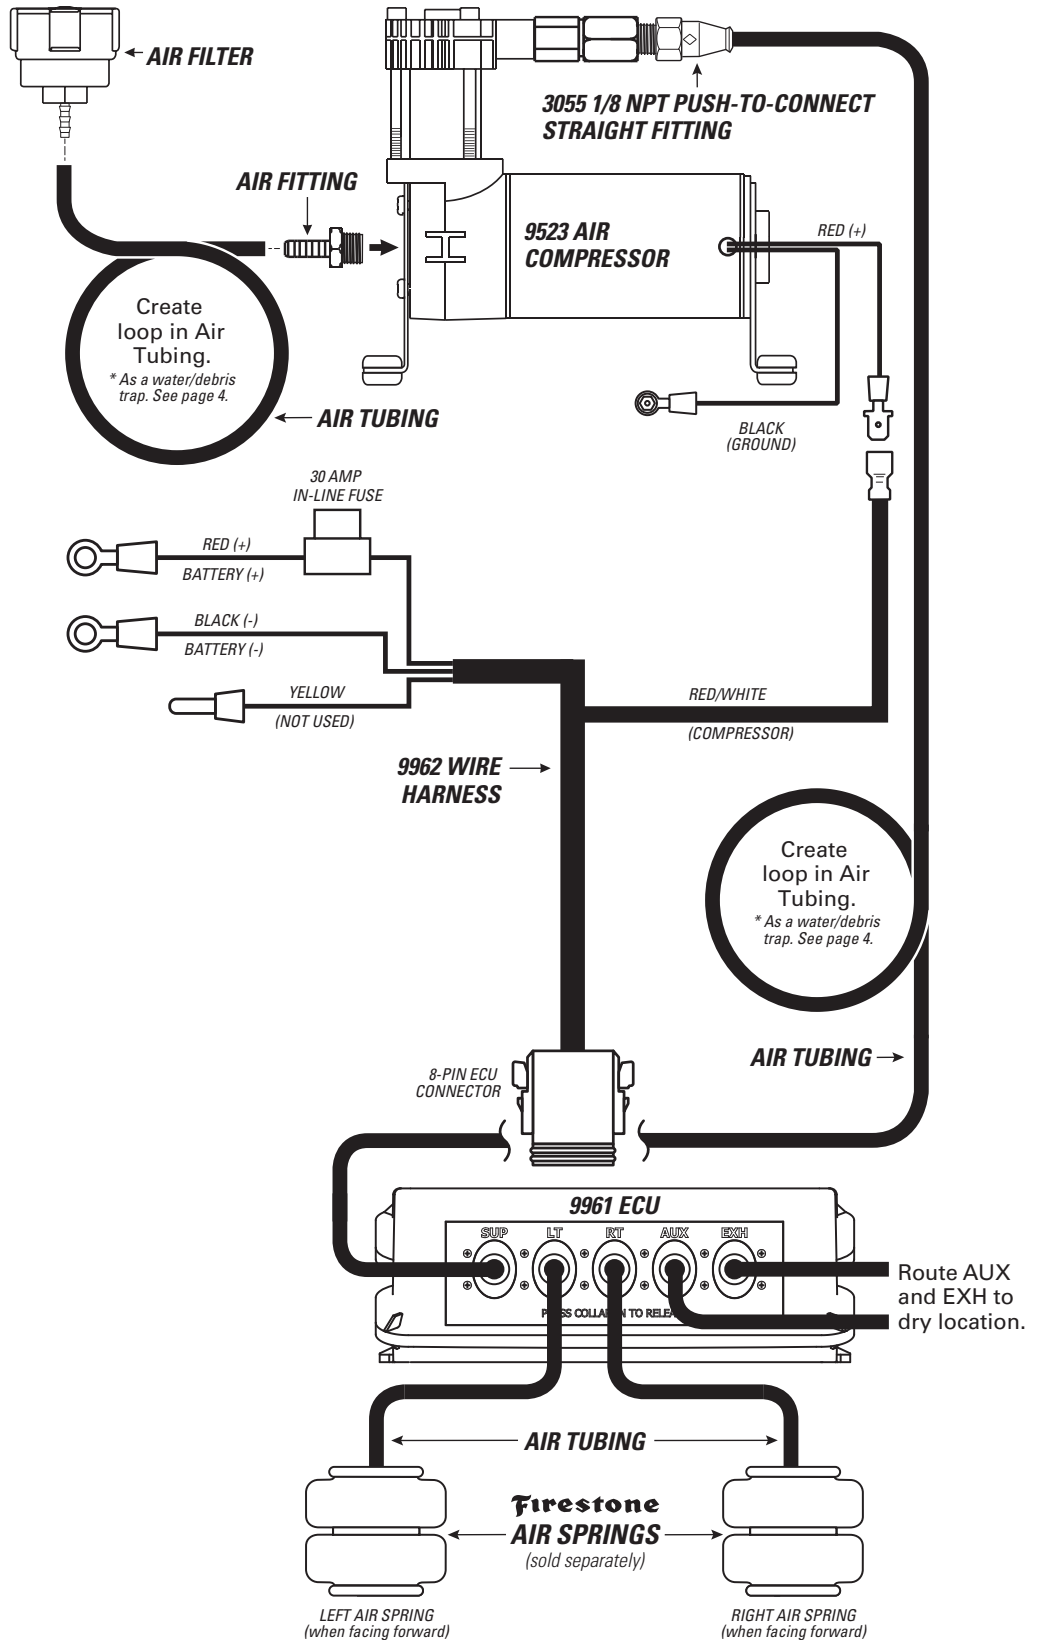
AIR FILTER

3055 1/8 NPT PUSH-TO-CONNECT STRAIGHT FITTING

AIR FITTING

9523 AIR COMPRESSOR

RED (+)

Create loop in Air Tubing.
* As a water/debris trap. See page 4.

AIR TUBING

BLACK (GROUND)

30 AMP IN-LINE FUSE

RED (+)
BATTERY (+)

BLACK (-)
BATTERY (-)

YELLOW
(NOT USED)

RED/WHITE
(COMPRESSOR)

9962 WIRE HARNESS

Create loop in Air Tubing.
* As a water/debris trap. See page 4.

AIR TUBING

8-PIN ECU CONNECTOR

9961 ECU

SUP LT RT AUX EXH

PRESS COLLA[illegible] TO RELEA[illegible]

Route AUX and EXH to dry location.

AIR TUBING

Firestone
AIR SPRINGS
(sold separately)

LEFT AIR SPRING
(when facing forward)

RIGHT AIR SPRING
(when facing forward)